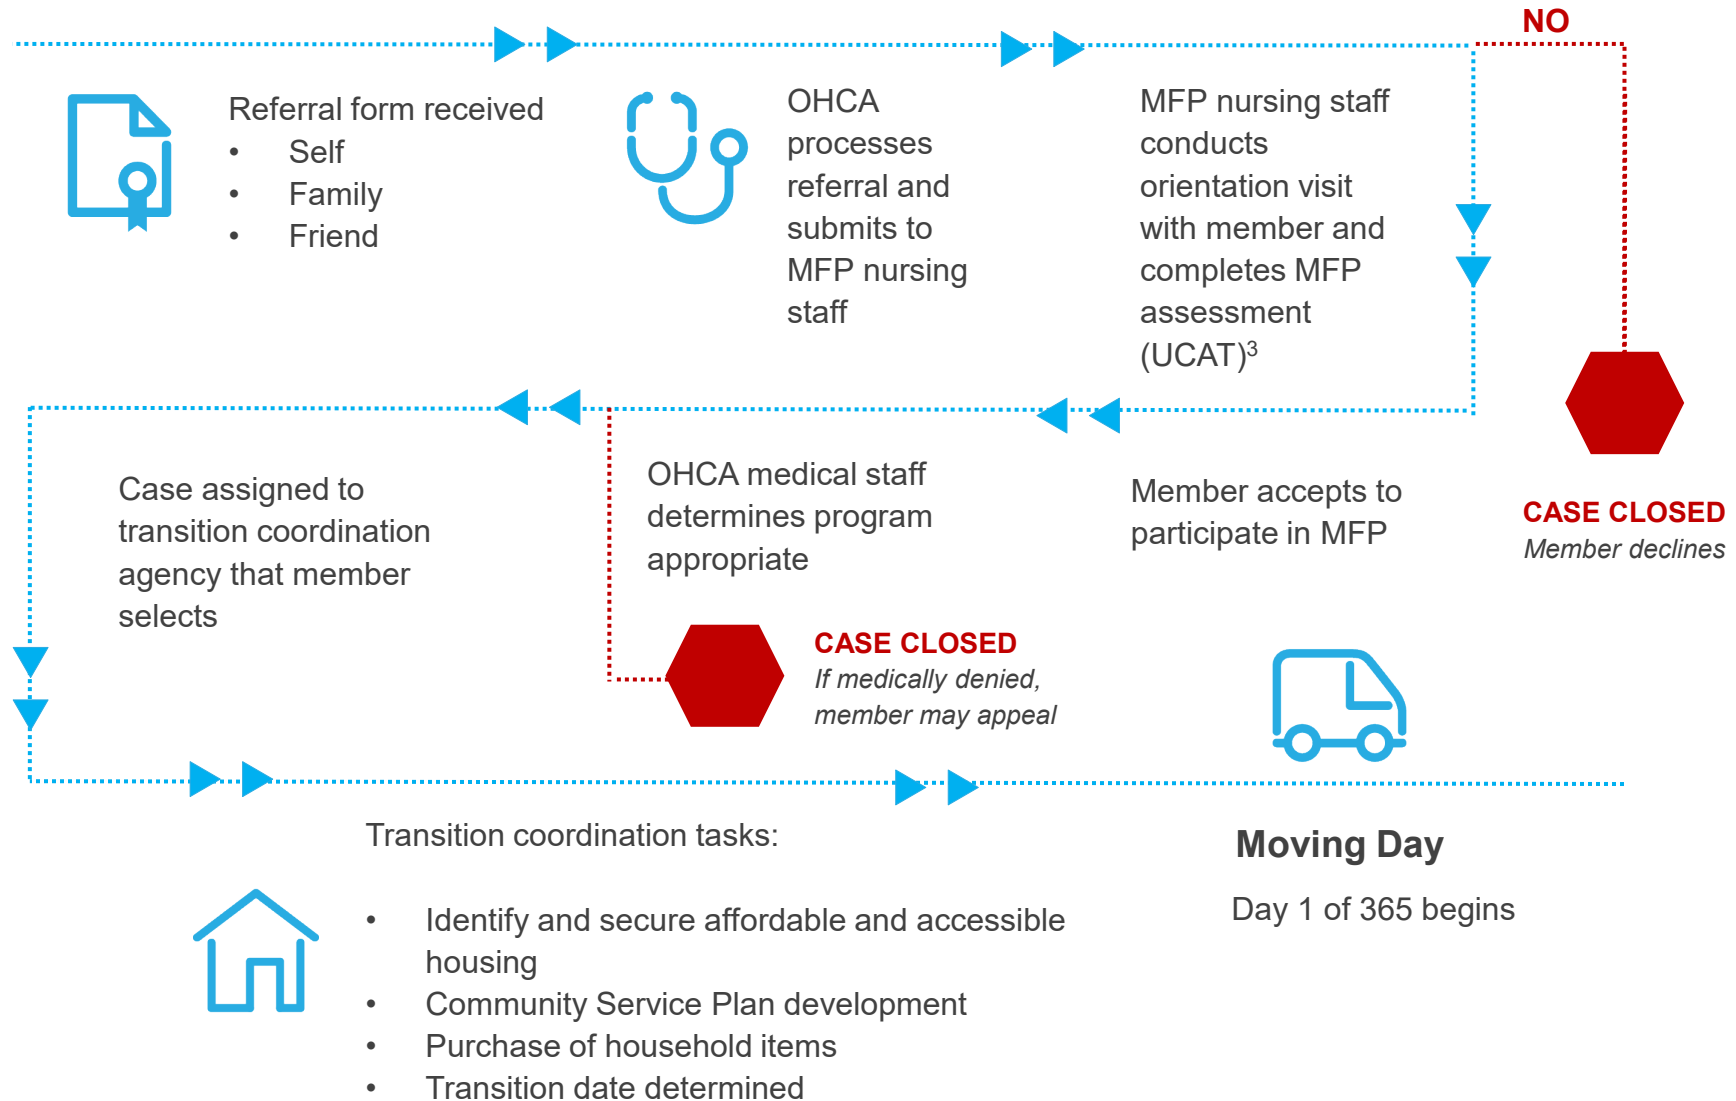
NO

Referral form received
- Self
- Family
- Friend

OHCA processes referral and submits to MFP nursing staff

MFP nursing staff conducts orientation visit with member and completes MFP assessment (UCAT)$^3$

CASE CLOSED
Member declines

Case assigned to transition coordination agency that member selects

OHCA medical staff determines program appropriate

Member accepts to participate in MFP

CASE CLOSED
If medically denied, member may appeal

Transition coordination tasks:

- Identify and secure affordable and accessible housing
- Community Service Plan development
- Purchase of household items
- Transition date determined

Moving Day

Day 1 of 365 begins